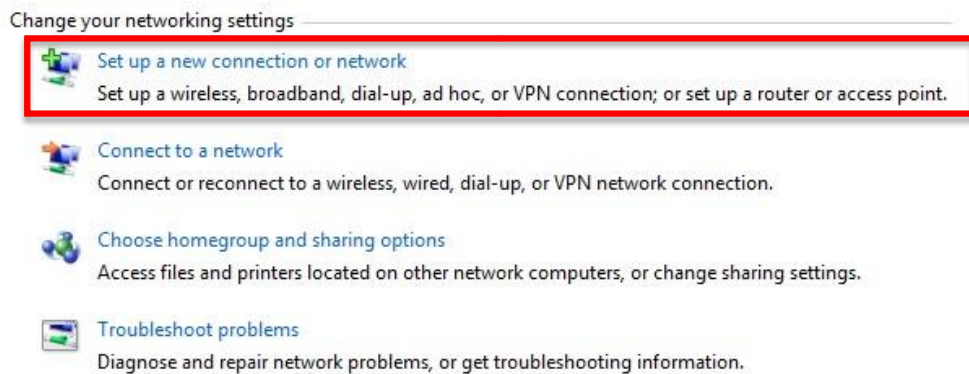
Change your networking settings

Set up a new connection or network
Set up a wireless, broadband, dial-up, ad hoc, or VPN connection; or set up a router or access point.

Connect to a network
Connect or reconnect to a wireless, wired, dial-up, or VPN network connection.

Choose homegroup and sharing options
Access files and printers located on other network computers, or change sharing settings.

Troubleshoot problems
Diagnose and repair network problems, or get troubleshooting information.